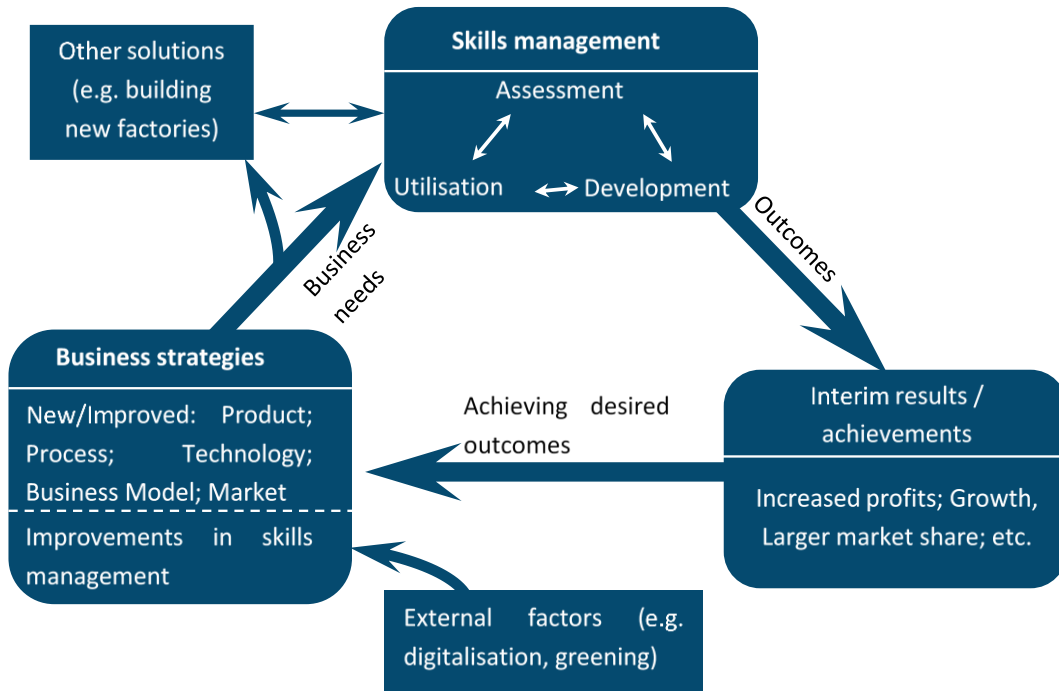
Other solutions (e.g. building new factories)

Skills management

Assessment

Utilisation

Development

Outcomes

Business needs

Business strategies

New/Improved: Product; Process; Technology; Business Model; Market

Improvements in skills management

Achieving desired outcomes

Interim results / achievements

Increased profits; Growth, Larger market share; etc.

External factors (e.g. digitalisation, greening)